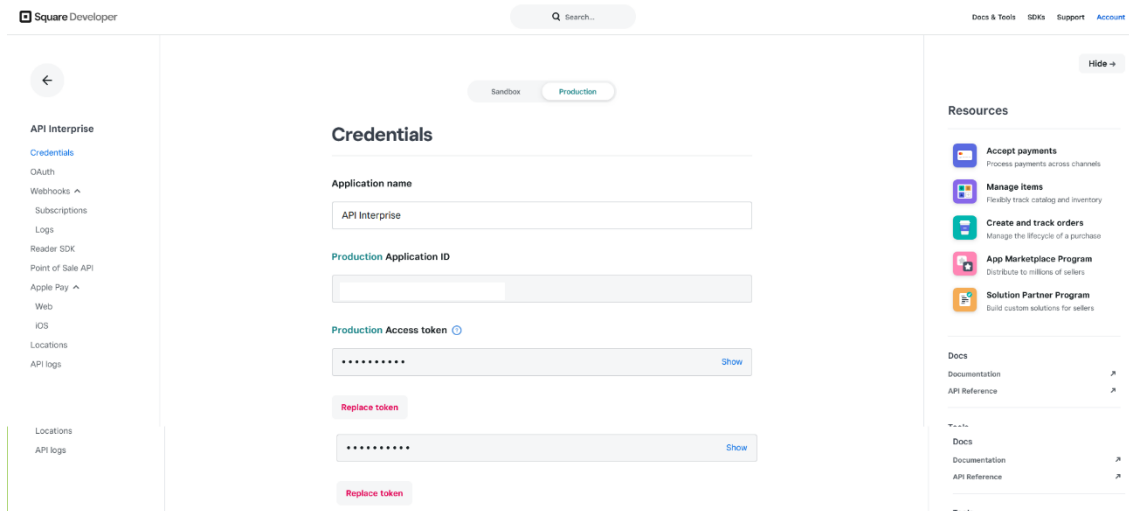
Square Developer

Search...

Docs & Tools SDKs Support Account

API Interprise

Credentials
OAuth
Webhooks ^
Subscriptions
Logs
Reader SDK
Point of Sale API
Apple Pay ^
Web
iOS
Locations
API logs

Sandbox Production

Credentials

Application name

API Interprise

Production Application ID

Production Access token

••••••••••• Show

Replace token

Hide →

Resources

Accept payments
Process payments across channels

Manage items
Flexibly track catalog and inventory

Create and track orders
Manage the lifecycle of a purchase

App Marketplace Program
Distribute to millions of sellers

Solution Partner Program
Build custom solutions for sellers

Docs
Documentation
API Reference

Locations
API logs

••••••••••• Show

Replace token

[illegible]

Docs
Documentation
API Reference

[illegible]